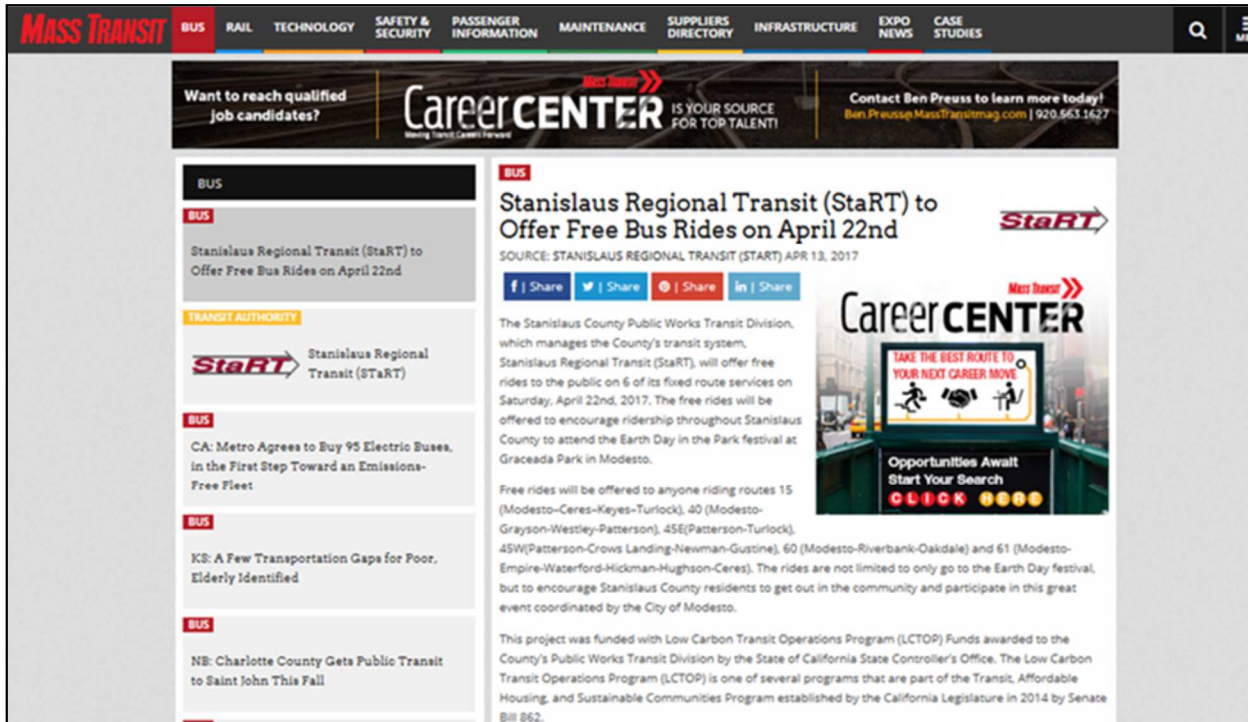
MASS TRANSIT BUS RAIL TECHNOLOGY SAFETY & SECURITY PASSENGER INFORMATION MAINTENANCE SUPPLIERS DIRECTORY INFRASTRUCTURE EXPO NEWS CASE STUDIES

Want to reach qualified job candidates?

Mass Transit CareerCENTER IS YOUR SOURCE FOR TOP TALENT!

Moving Transit Careers Forward

Contact Ben Preuss to learn more today! Ben.Preuss@MassTransitmag.com | 920.563.1627

BUS

BUS

Stanislaus Regional Transit (StaRT) to Offer Free Bus Rides on April 22nd

TRANSIT AUTHORITY

StaRT

Stanislaus Regional Transit (STaRT)

BUS

CA: Metro Agrees to Buy 95 Electric Buses, in the First Step Toward an Emissions-Free Fleet

BUS

KS: A Few Transportation Gaps for Poor, Elderly Identified

BUS

NB: Charlotte County Gets Public Transit to Saint John This Fall

BUS

Stanislaus Regional Transit (StaRT) to Offer Free Bus Rides on April 22nd

StaRT

SOURCE: STANISLAUS REGIONAL TRANSIT (START) APR 13, 2017

f | Share  | Share  | Share in | Share

The Stanislaus County Public Works Transit Division, which manages the County's transit system, Stanislaus Regional Transit (StaRT), will offer free rides to the public on 6 of its fixed route services on Saturday, April 22nd, 2017. The free rides will be offered to encourage ridership throughout Stanislaus County to attend the Earth Day in the Park festival at Graceada Park in Modesto.

Mass Transit CareerCENTER

TAKE THE BEST ROUTE TO YOUR NEXT CAREER MOVE

Opportunities Await Start Your Search CLICK HERE

Free rides will be offered to anyone riding routes 15 (Modesto-Ceres-Keyes-Turlock), 40 (Modesto-Grayson-Westley-Patterson), 45E(Patterson-Turlock), 45W(Patterson-Crows Landing-Newman-Gustine), 60 (Modesto-Riverbank-Oakdale) and 61 (Modesto-Empire-Waterford-Hickman-Hughson-Ceres). The rides are not limited to only go to the Earth Day festival, but to encourage Stanislaus County residents to get out in the community and participate in this great event coordinated by the City of Modesto.

This project was funded with Low Carbon Transit Operations Program (LCTOP) Funds awarded to the County's Public Works Transit Division by the State of California State Controller's Office. The Low Carbon Transit Operations Program (LCTOP) is one of several programs that are part of the Transit, Affordable Housing, and Sustainable Communities Program established by the California Legislature in 2014 by Senate Bill 862.